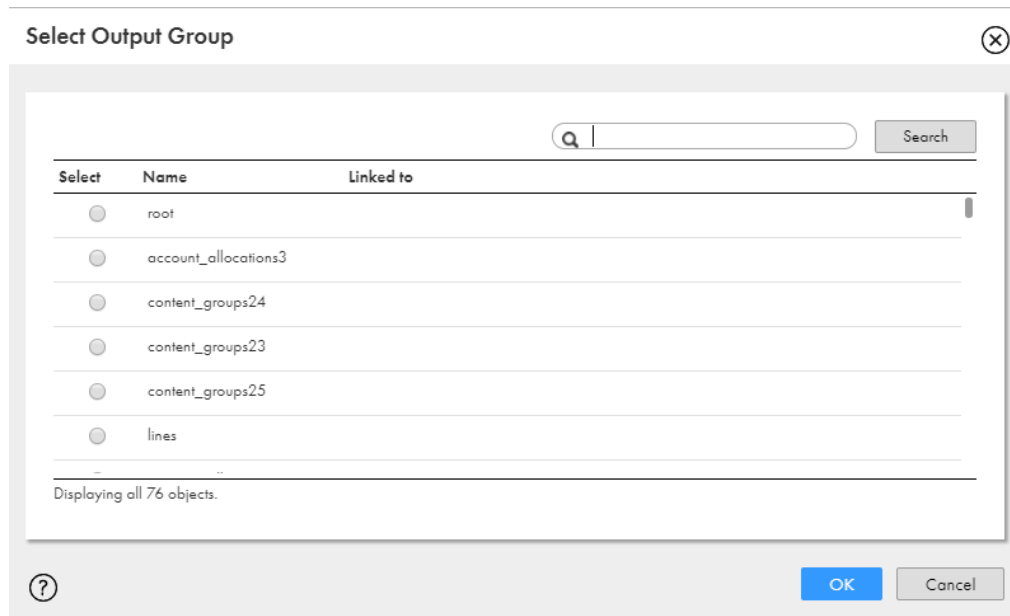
Select Output Group

Search

| Select | Name | Linked to |
|---|---|---|
| | root | |
| | account_allocations3 | |
| | content_groups24 | |
| | content_groups23 | |
| | content_groups25 | |
| | lines | |

Displaying all 76 objects.

?

OK

Cancel